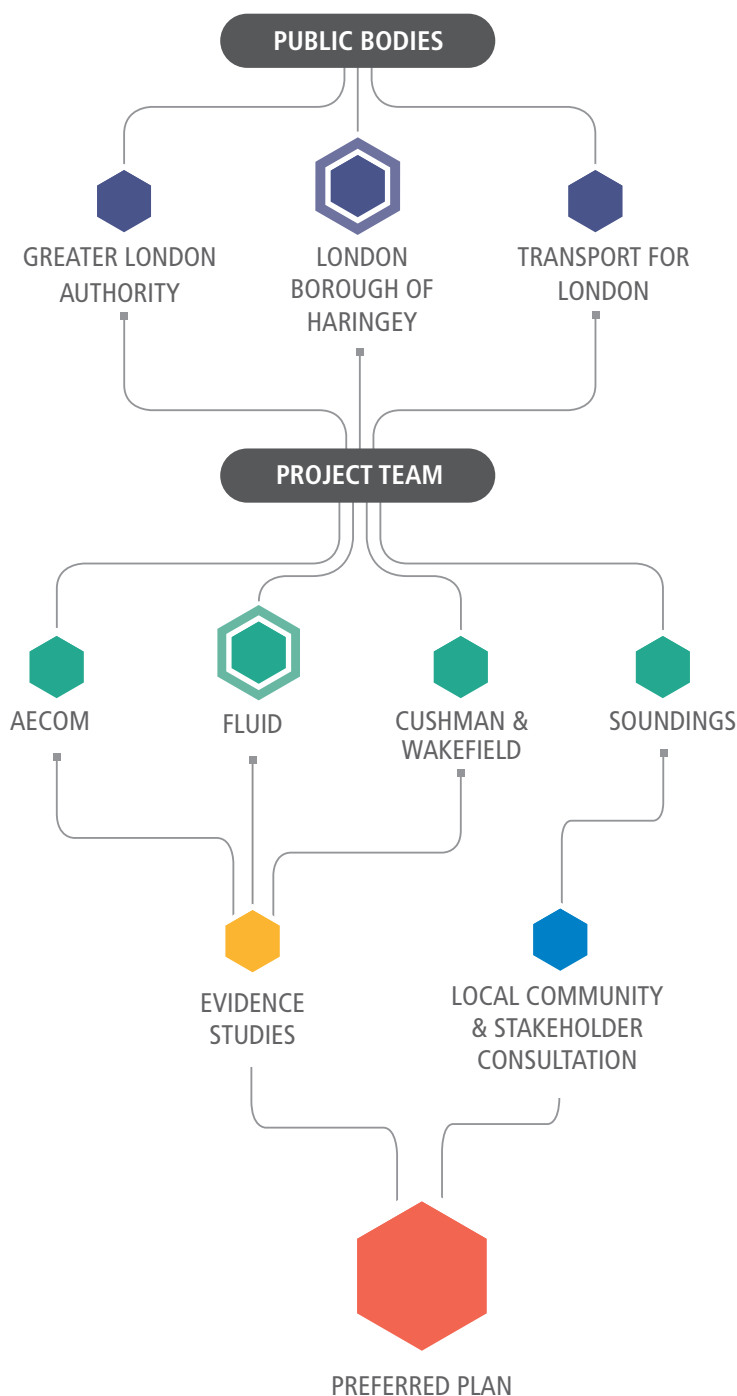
PUBLIC BODIES

GREATER LONDON AUTHORITY

LONDON BOROUGH OF HARINGEY

TRANSPORT FOR LONDON

PROJECT TEAM

AECOM

FLUID

CUSHMAN & WAKEFIELD

SOUNDINGS

EVIDENCE STUDIES

LOCAL COMMUNITY & STAKEHOLDER CONSULTATION

PREFERRED PLAN